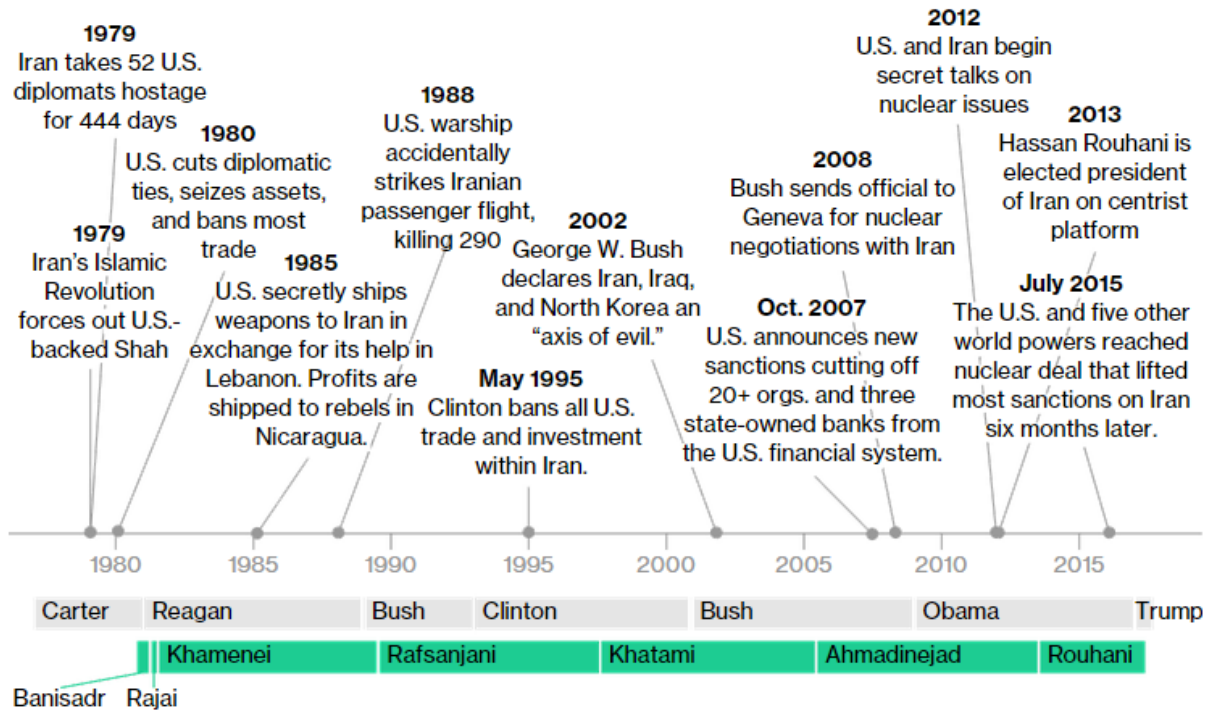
1979
Iran takes 52 U.S. diplomats hostage for 444 days

1980
U.S. cuts diplomatic ties, seizes assets, and bans most trade

1979
Iran's Islamic Revolution forces out U.S.-backed Shah

1985
U.S. secretly ships weapons to Iran in exchange for its help in Lebanon. Profits are shipped to rebels in Nicaragua.

1988
U.S. warship accidentally strikes Iranian passenger flight, killing 290

2002
George W. Bush declares Iran, Iraq, and North Korea an "axis of evil."

May 1995
Clinton bans all U.S. trade and investment within Iran.

2008
Bush sends official to Geneva for nuclear negotiations with Iran

Oct. 2007
U.S. announces new sanctions cutting off 20+ orgs. and three state-owned banks from the U.S. financial system.

2012
U.S. and Iran begin secret talks on nuclear issues

2013
Hassan Rouhani is elected president of Iran on centrist platform

July 2015
The U.S. and five other world powers reached nuclear deal that lifted most sanctions on Iran six months later.

1980 1985 1990 1995 2000 2005 2010 2015

Carter Reagan Bush Clinton Bush Obama Trump

Khamenei Rafsanjani Khatami Ahmadinejad Rouhani

Banisadr Rajai